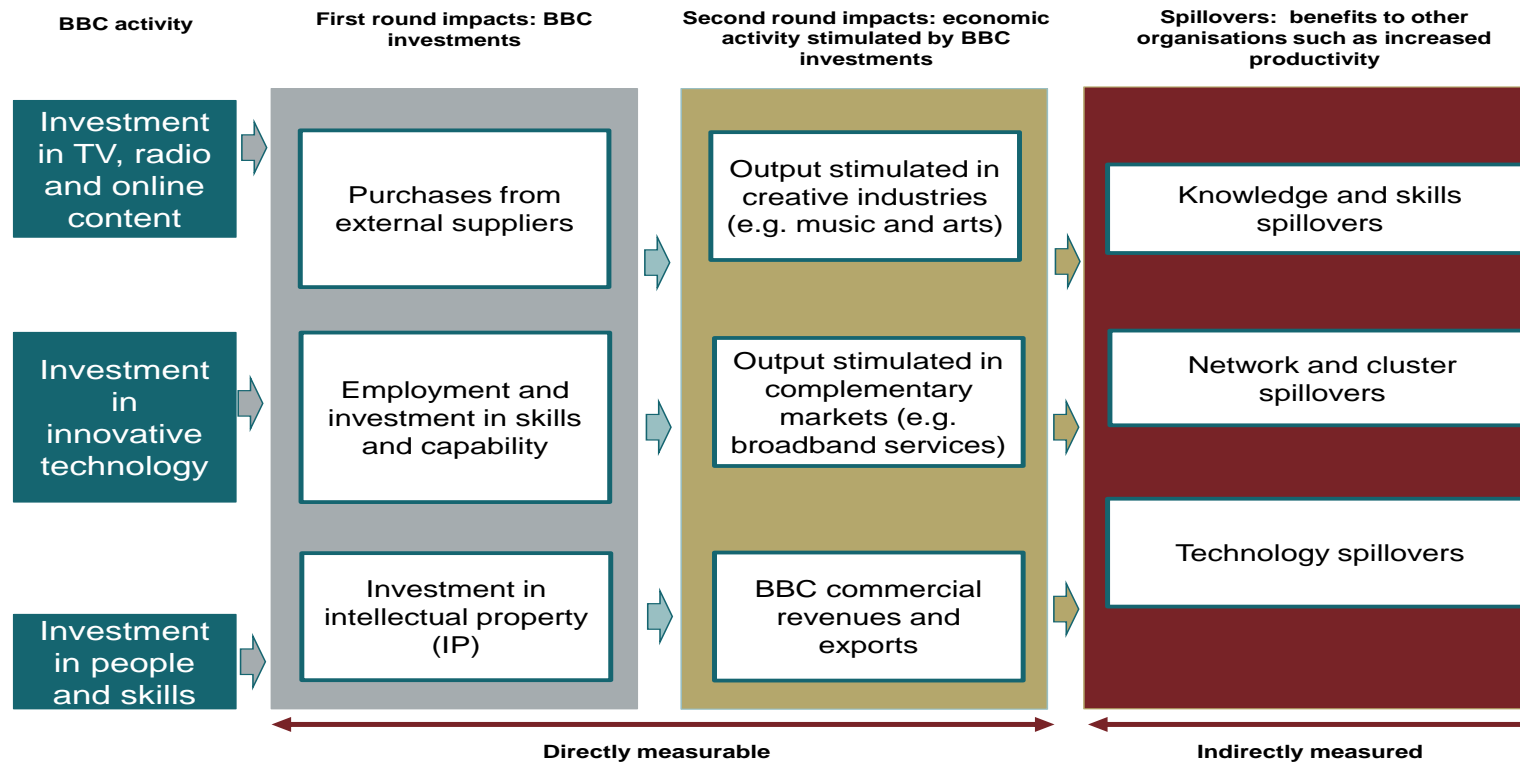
BBC activity

First round impacts: BBC investments

Second round impacts: economic activity stimulated by BBC investments

Spillovers: benefits to other organisations such as increased productivity

Investment in TV, radio and online content

Investment in innovative technology

Investment in people and skills

Purchases from external suppliers

Employment and investment in skills and capability

Investment in intellectual property (IP)

Output stimulated in creative industries (e.g. music and arts)

Output stimulated in complementary markets (e.g. broadband services)

BBC commercial revenues and exports

Knowledge and skills spillovers

Network and cluster spillovers

Technology spillovers

Directly measurable

Indirectly measured